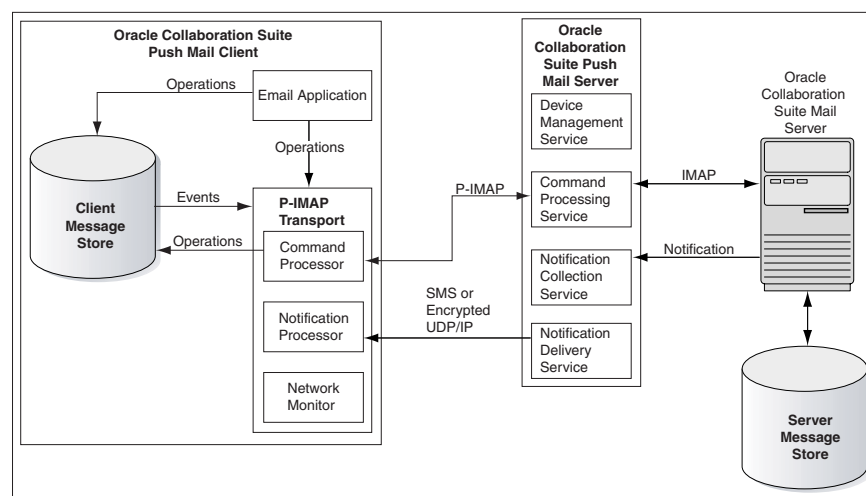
Oracle Collaboration Suite Push Mail Client

Operations

Email Application

Operations

Client Message Store

Events

Operations

P-IMAP Transport

Command Processor

Notification Processor

Network Monitor

P-IMAP

SMS or Encrypted UDP/IP

Oracle Collaboration Suite Push Mail Server

Device Management Service

Command Processing Service

Notification Collection Service

Notification Delivery Service

IMAP

Notification

Oracle Collaboration Suite Mail Server

Server Message Store